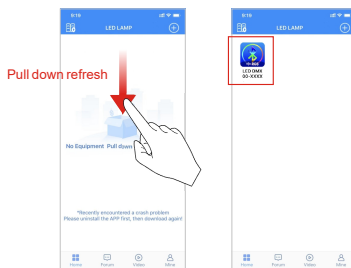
9:19
LED LAMP
Pull down refresh
No Equipment Pull down
*Recently encountered a crash problem Please uninstall the APP first, then download again!
Home
Forum
Video
Mine

9:19
LED LAMP
LED DMX
SD-XXXX
Home
Forum
Video
Mine